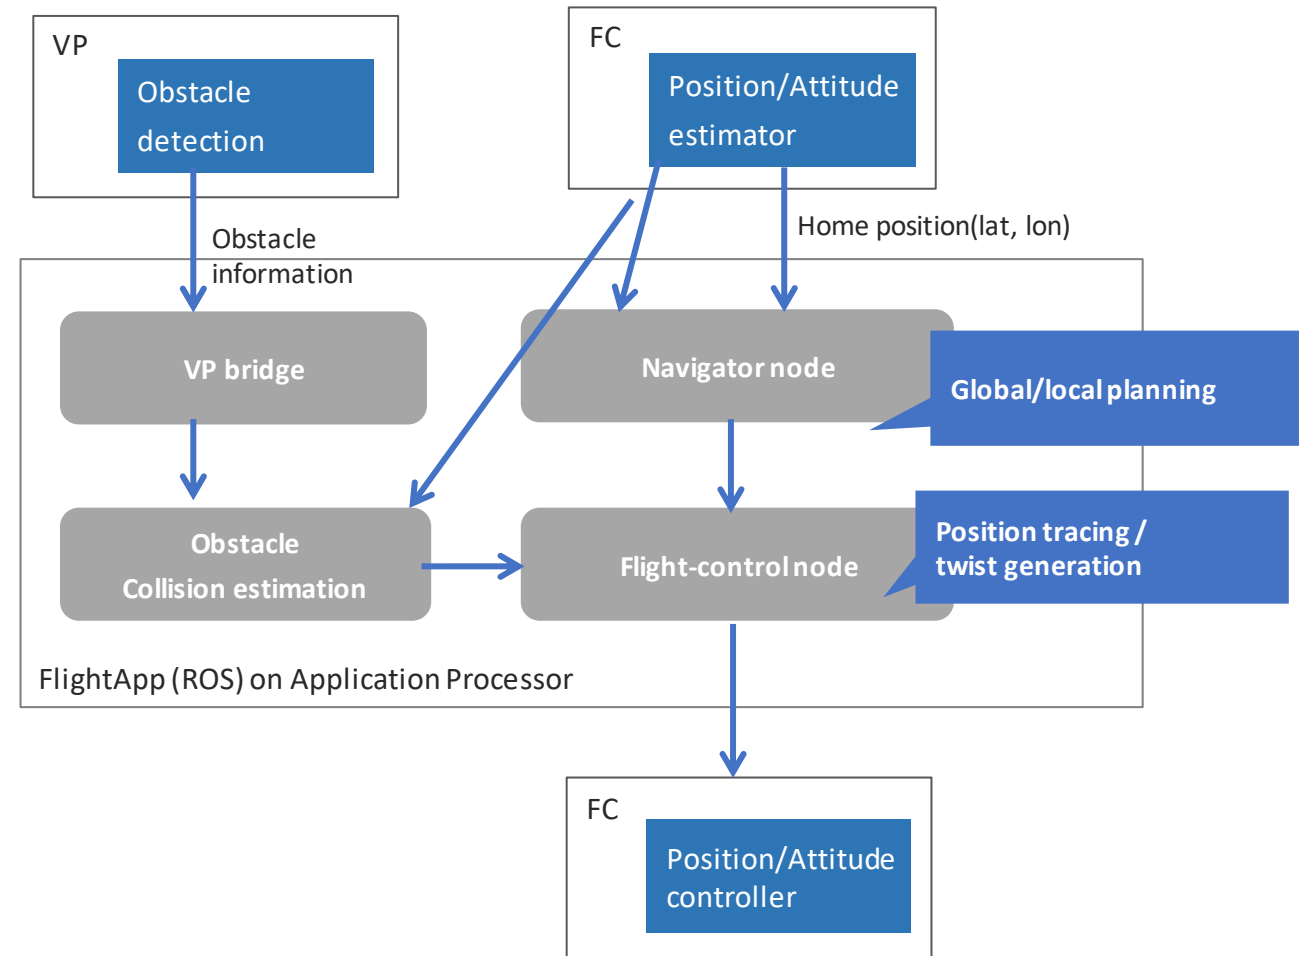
VP

Obstacle detection

FC

Position/Attitude estimator

Obstacle information

Home position(lat, lon)

VP bridge

Navigator node

Global/local planning

Obstacle Collision estimation

Flight-control node

Position tracing / twist generation

FlightApp (ROS) on Application Processor

FC

Position/Attitude controller